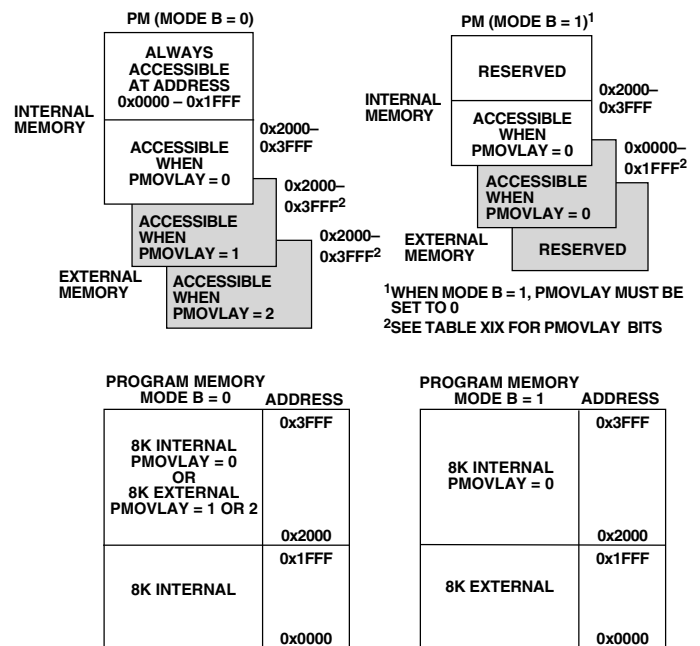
PM (MODE B = 0)

ALWAYS ACCESSIBLE AT ADDRESS 0x0000 – 0x1FFF

INTERNAL MEMORY

ACCESSIBLE WHEN PMOVLAY = 0

0x2000–0x3FFF

ACCESSIBLE WHEN PMOVLAY = 1

0x2000–0x3FFF$^2$

EXTERNAL MEMORY

ACCESSIBLE WHEN PMOVLAY = 2

0x2000–0x3FFF$^2$

PM (MODE B = 1)$^1$

RESERVED

0x2000–0x3FFF

INTERNAL MEMORY

ACCESSIBLE WHEN PMOVLAY = 0

0x0000–0x1FFF$^2$

ACCESSIBLE WHEN PMOVLAY = 0

EXTERNAL MEMORY

RESERVED

$^1$WHEN MODE B = 1, PMOVLAY MUST BE SET TO 0
$^2$SEE TABLE XIX FOR PMOVLAY BITS

| PROGRAM MEMORY MODE B = 0 | ADDRESS |
|---|---|
| 8K INTERNAL PMOVLAY = 0 OR 8K EXTERNAL PMOVLAY = 1 OR 2 | 0x3FFF<br>0x2000 |
| 8K INTERNAL | 0x1FFF<br>0x0000 |

| PROGRAM MEMORY MODE B = 1 | ADDRESS |
|---|---|
| 8K INTERNAL PMOVLAY = 0 | 0x3FFF<br>0x2000 |
| 8K EXTERNAL | 0x1FFF<br>0x0000 |